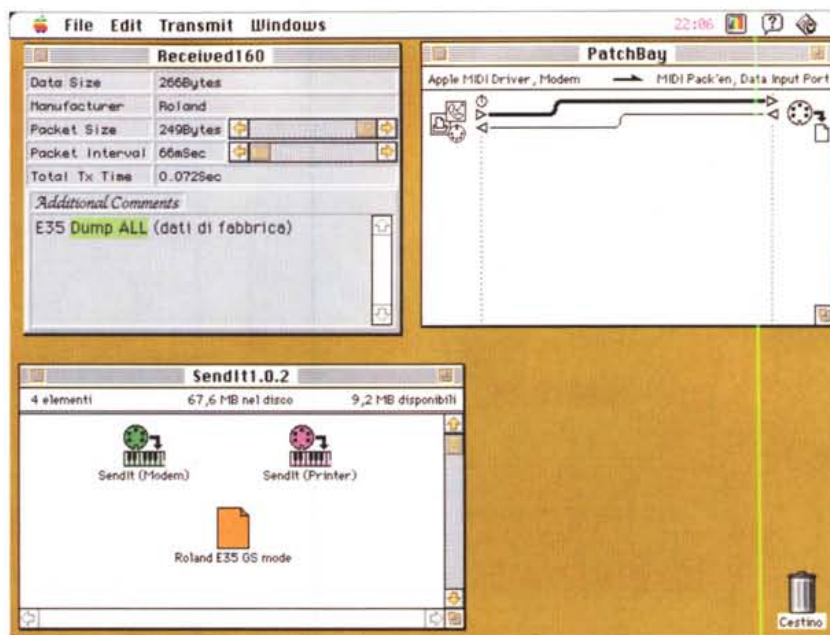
File Edit Transmit Windows 22:06

Received160

| Data Size | 266Bytes |
|---|---|
| Manufacturer | Roland |
| Packet Size | 249Bytes |
| Packet Interval | 66mSec |
| Total Tx Time | 0.072Sec |

Additional Comments

E35 Dump ALL (dati di fabbrica)

PatchBay

Apple MIDI Driver, Modem → MIDI Pack'en, Data Input Port

SendIt1.0.2

4 elementi 67,6 MB nel disco 9,2 MB disponibili

SendIt (Modem)

SendIt (Printer)

Roland E35 GS mode

Cestino